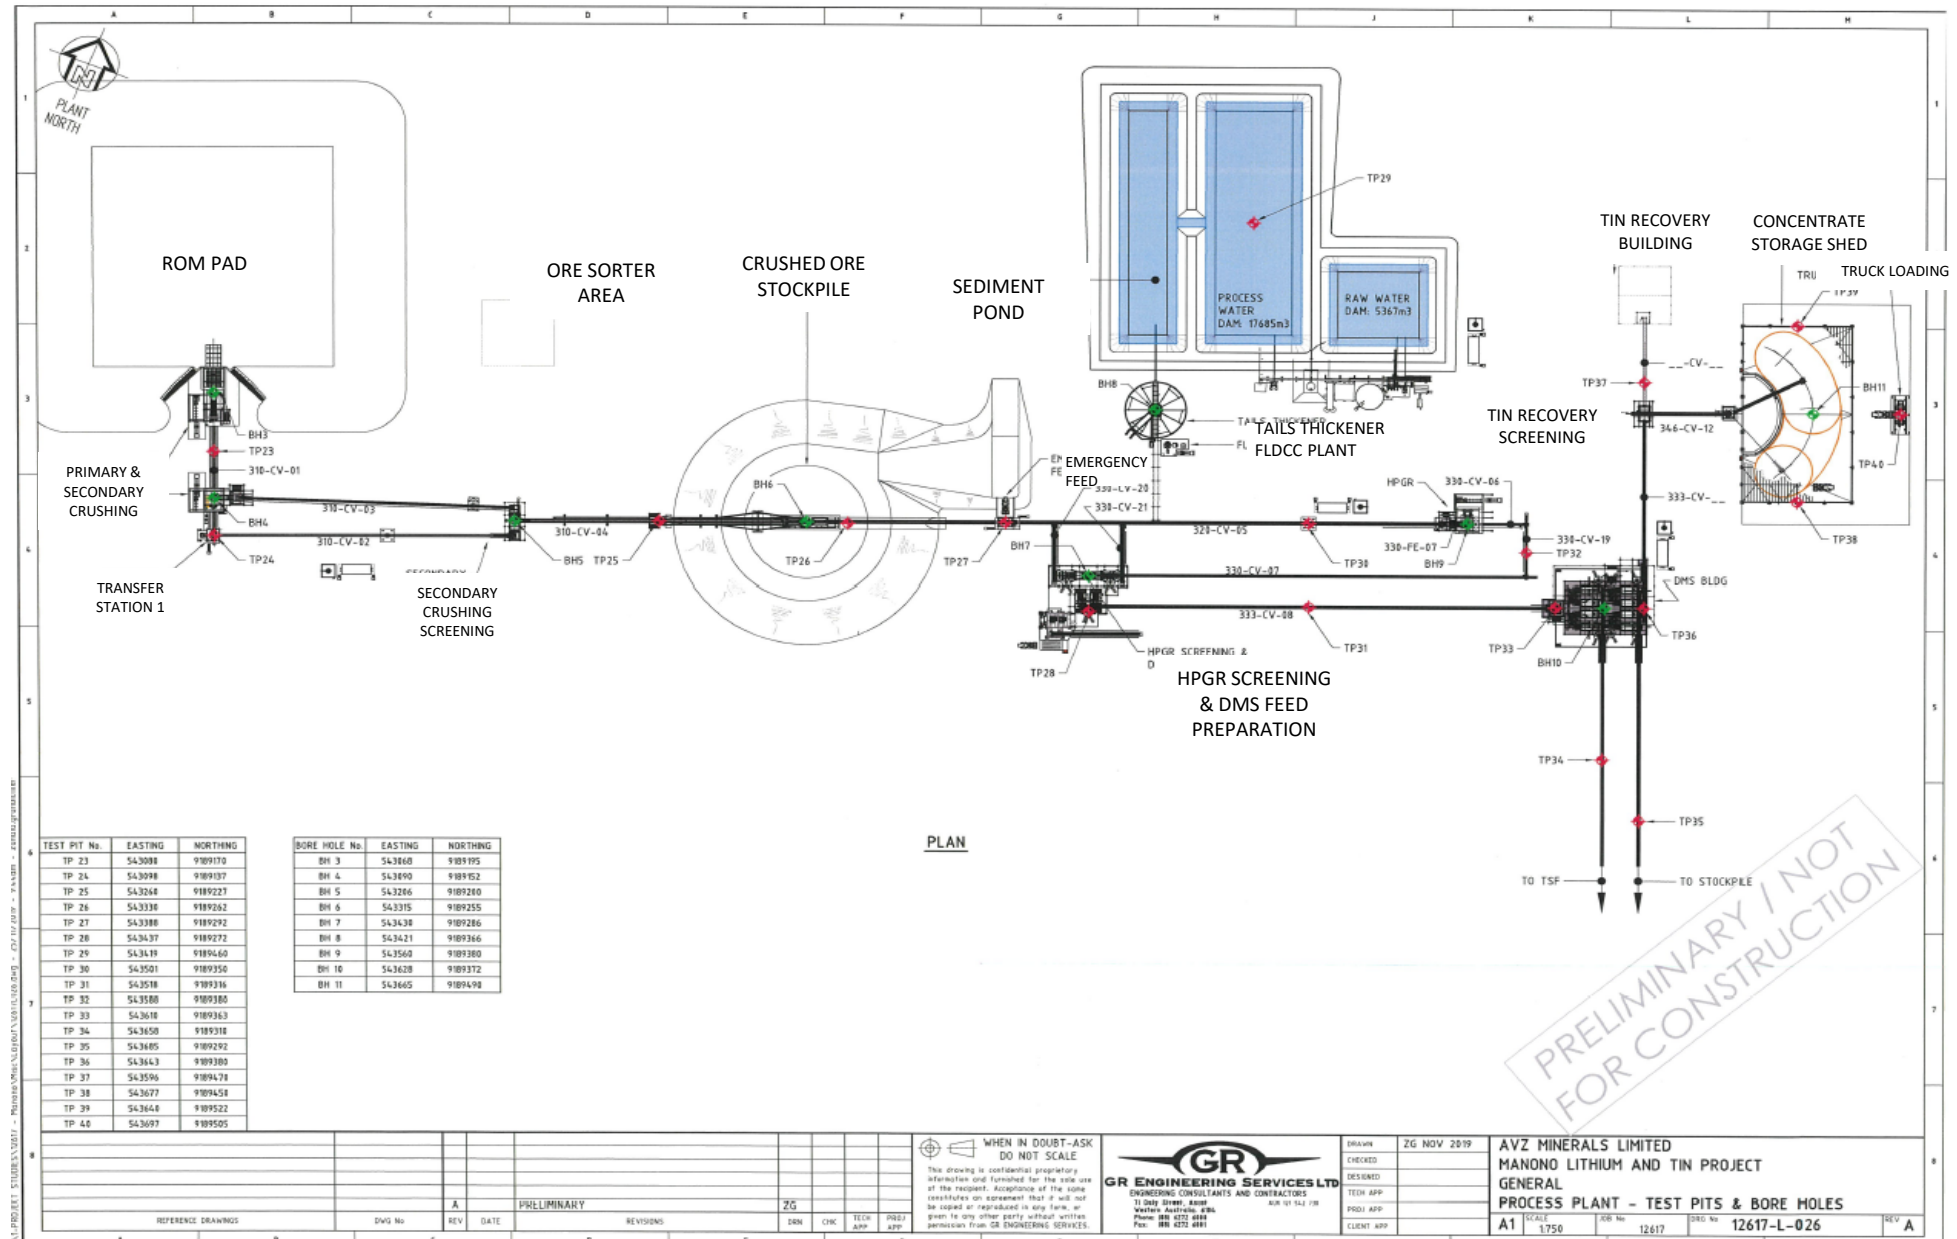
A B C D E F G H J K L M

PLANT NORTH

ROM PAD

ORE SORTER AREA

CRUSHED ORE STOCKPILE

SEDIMENT POND

PROCESS WATER DAM: 17685m3

RAW WATER DAM: 5367m3

TP29

TIN RECOVERY BUILDING

CONCENTRATE STORAGE SHED

TRUCK LOADING

TP39

BH11

TP40

TP38

TP37

346-CV-12

333-CV-

TIN RECOVERY SCREENING

BH8

TAILS THICKENER

FLDCC PLANT

EMERGENCY FEED

330-CV-20

330-CV-21

320-CV-05

HPGR

330-CV-06

330-CV-19

TP32

330-FE-07

BH9

TP30

BH3

TP23

310-CV-01

PRIMARY & SECONDARY CRUSHING

BH4

310-CV-03

310-CV-02

TP24

TRANSFER STATION 1

SECONDARY CRUSHING SCREENING

310-CV-04

BH5

TP25

BH6

TP26

TP27

BH7

330-CV-07

333-CV-08

TP31

TP28

HPGR SCREENING & D

HPGR SCREENING & DMS FEED PREPARATION

DMS BLDG

TP36

TP33

BH10

TP34

TP35

TO TSF

TO STOCKPILE

PLAN

| TEST PIT No. | EASTING | NORTHING |
|---|---|---|
| TP 23 | 543088 | 9189170 |
| TP 24 | 543098 | 9189137 |
| TP 25 | 543268 | 9189227 |
| TP 26 | 543330 | 9189262 |
| TP 27 | 543388 | 9189292 |
| TP 28 | 543437 | 9189272 |
| TP 29 | 543419 | 9189460 |
| TP 30 | 543501 | 9189350 |
| TP 31 | 543518 | 9189316 |
| TP 32 | 543588 | 9189380 |
| TP 33 | 543618 | 9189363 |
| TP 34 | 543658 | 9189318 |
| TP 35 | 543685 | 9189292 |
| TP 36 | 543643 | 9189380 |
| TP 37 | 543596 | 9189478 |
| TP 38 | 543677 | 9189458 |
| TP 39 | 543640 | 9189522 |
| TP 40 | 543697 | 9189505 |

| BORE HOLE No. | EASTING | NORTHING |
|---|---|---|
| BH 3 | 543068 | 9189195 |
| BH 4 | 543090 | 9189152 |
| BH 5 | 543206 | 9189200 |
| BH 6 | 543315 | 9189255 |
| BH 7 | 543430 | 9189286 |
| BH 8 | 543421 | 9189366 |
| BH 9 | 543560 | 9189380 |
| BH 10 | 543628 | 9189372 |
| BH 11 | 543665 | 9189490 |

PRELIMINARY / NOT FOR CONSTRUCTION

REFERENCE DRAWINGS DWG No REV DATE REVISIONS DRN CHK TECH APP PROJ APP

A PRELIMINARY ZG

WHEN IN DOUBT-ASK DO NOT SCALE

This drawing is confidential proprietary information and furnished for the sole use of the recipient. Acceptance of the same constitutes an agreement that it will not be copied or reproduced in any form, or given to any other party without written permission from GR ENGINEERING SERVICES.

GR ENGINEERING SERVICES LTD
ENGINEERING CONSULTANTS AND CONTRACTORS

DRAWN ZG NOV 2019
CHECKED
DESIGNED
TECH APP
PROJ APP
CLIENT APP

AVZ MINERALS LIMITED
MANONO LITHIUM AND TIN PROJECT
GENERAL
PROCESS PLANT - TEST PITS & BORE HOLES

A1 SCALE 1:750 JOB No 12617 DRG No 12617-L-026 REV A